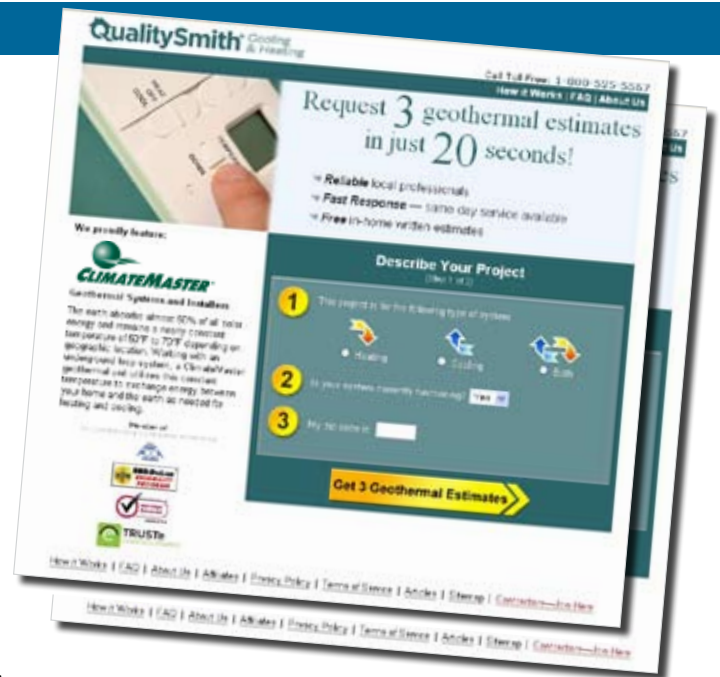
QualitySmith Cooling & Heating

Call Toll Free: 1-800-525-5567
How it Works | FAQ | About Us

Request 3 geothermal estimates in just 20 seconds!

Reliable local professionals
Fast Response — same day service available
Free in-home written estimates

We proudly feature:

CLIMATEMASTER

Geothermal Systems and Installers

The earth absorbs almost 50% of all solar energy and remains a nearly constant temperature of 50°F to 70°F depending on geographic location. Working with an underground loop system, a ClimateMaster geothermal unit utilizes this constant temperature to exchange energy between your home and the earth as needed for heating and cooling.

Describe Your Project
(Step 1 of 2)

1 This project is for the following type of system:

Heating Cooling Both

2 Is your system currently functioning? Yes

3 My zip code is:

Get 3 Geothermal Estimates

TRUSTe

How it Works | FAQ | About Us | Affiliates | Privacy Policy | Terms of Service | Articles | Sitemap | Contractors—Join Here

How it Works | FAQ | About Us | Affiliates | Privacy Policy | Terms of Service | Articles | Sitemap | Contractors—Join Here